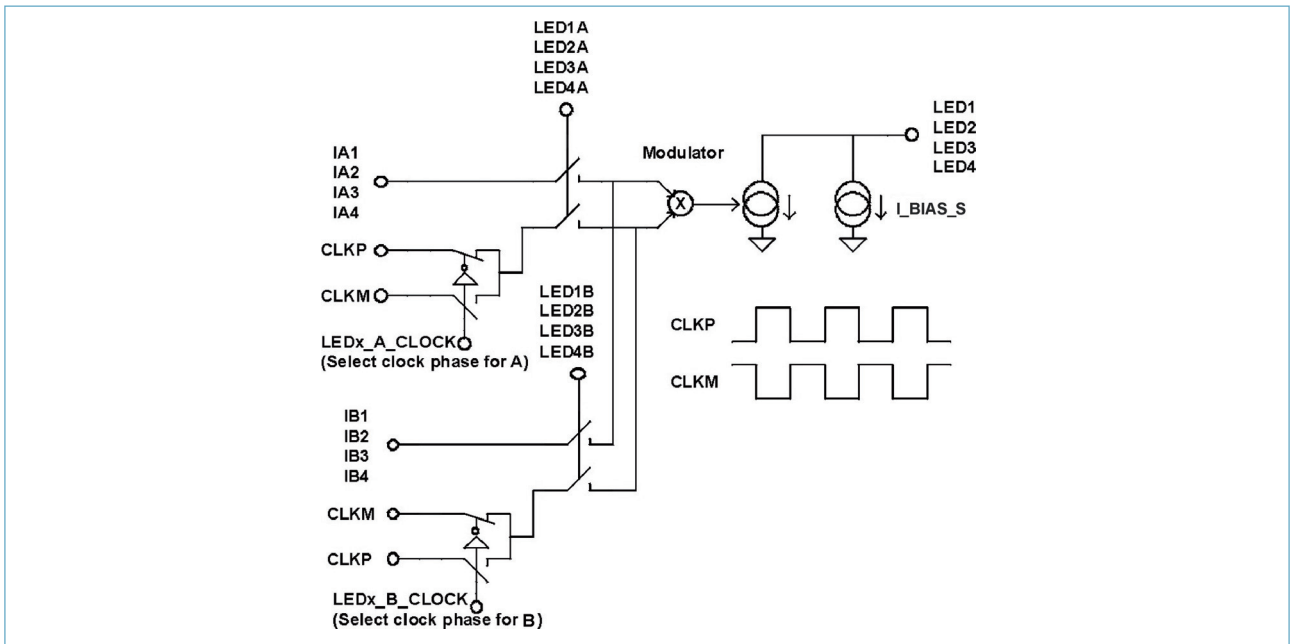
LED1A
LED2A
LED3A
LED4A

Modulator

LED1
LED2
LED3
LED4

IA1
IA2
IA3
IA4

X

I_BIAS_S

CLKP

CLKM

LEDx_A_CLOCK
(Select clock phase for A)

LED1B
LED2B
LED3B
LED4B

CLKP

CLKM

IB1
IB2
IB3
IB4

CLKM

CLKP

LEDx_B_CLOCK
(Select clock phase for B)